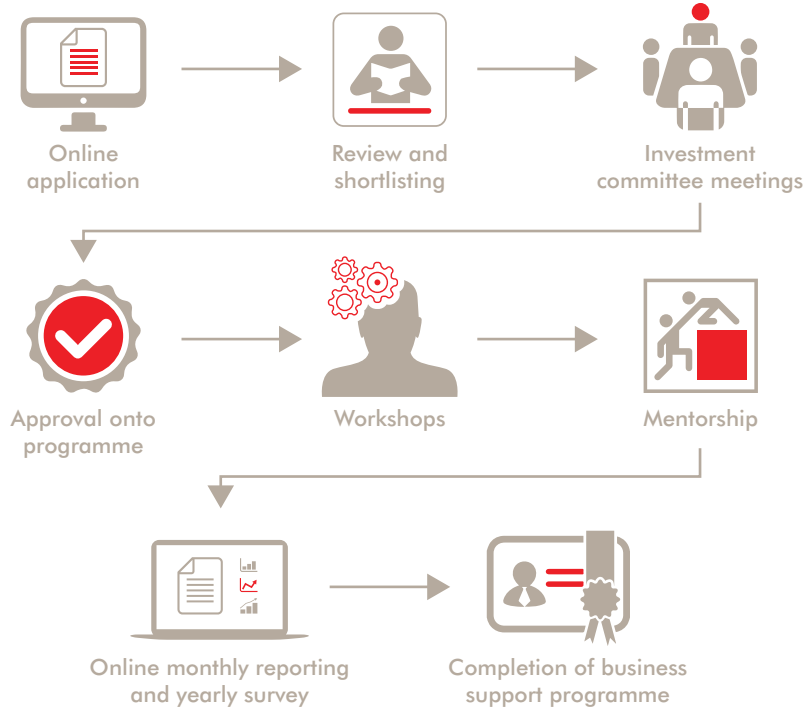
Online application

Review and shortlisting

Investment committee meetings

Approval onto programme

Workshops

Mentorship

Online monthly reporting and yearly survey

Completion of business support programme